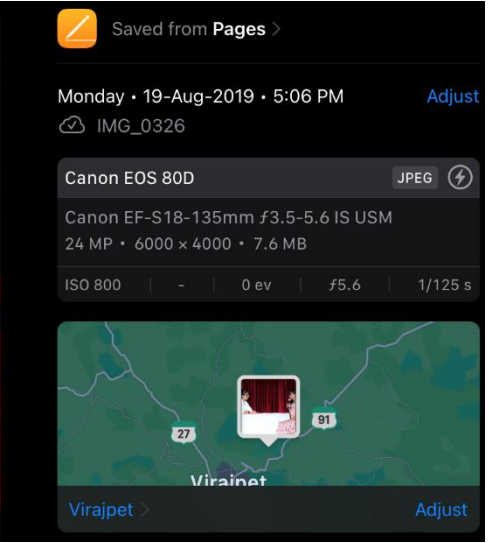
Saved from Pages >

Monday • 19-Aug-2019 • 5:06 PM

Adjust

IMG_0326

Canon EOS 80D

JPEG

Canon EF-S18-135mm ƒ3.5-5.6 IS USM

24 MP • 6000 × 4000 • 7.6 MB

| ISO 800 | - | 0 ev | ƒ5.6 | 1/125 s |
|---|---|---|---|---|

27

91

Virajpet

Virajpet >

Adjust